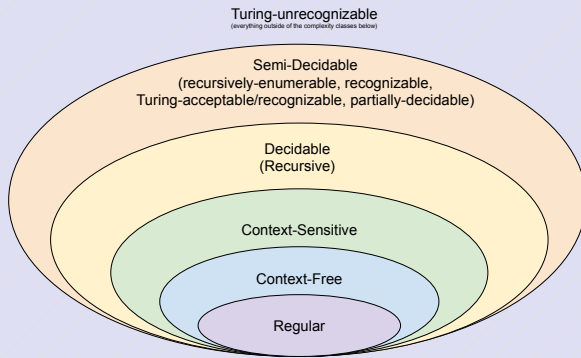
Turing-unrecognizable
(everything outside of the complexity classes below)

Semi-Decidable
(recursively-enumerable, recognizable, Turing-acceptable/recognizable, partially-decidable)

Decidable
(Recursive)

Context-Sensitive

Context-Free

Regular